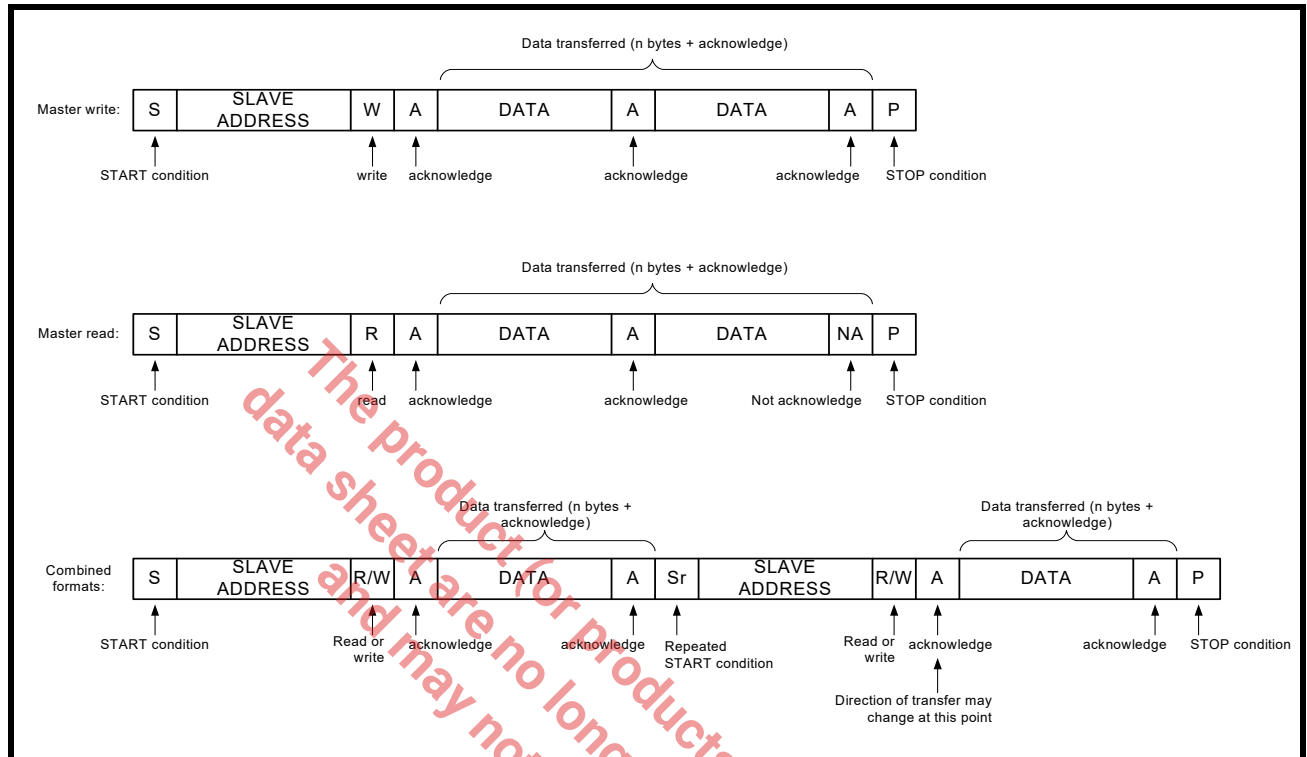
Data transferred (n bytes + acknowledge)

Master write:

| S | SLAVE ADDRESS | W | A | DATA | A | DATA | A | P |
|---|---|---|---|---|---|---|---|---|

START condition write acknowledge acknowledge acknowledge STOP condition

Data transferred (n bytes + acknowledge)

Master read:

| S | SLAVE ADDRESS | R | A | DATA | A | DATA | NA | P |
|---|---|---|---|---|---|---|---|---|

START condition read acknowledge acknowledge Not acknowledge STOP condition

Data transferred (n bytes + acknowledge)

Data transferred (n bytes + acknowledge)

Combined formats:

| S | SLAVE ADDRESS | R/W | A | DATA | A | Sr | SLAVE ADDRESS | R/W | A | DATA | A | P |
|---|---|---|---|---|---|---|---|---|---|---|---|---|

START condition Read or write acknowledge acknowledge Repeated START condition Read or write acknowledge acknowledge STOP condition

Direction of transfer may change at this point

The product (or products data sheet are no longer and may no